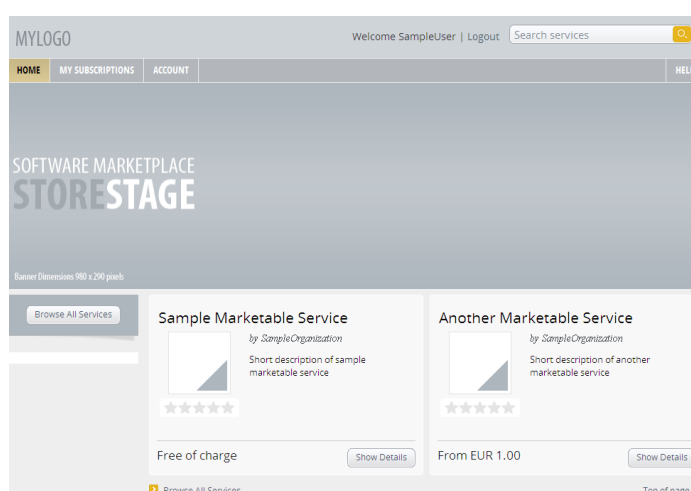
MYLOGO

Welcome SampleUser | Logout

Search services

HOME
MY SUBSCRIPTIONS
ACCOUNT
HEL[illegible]

SOFTWARE MARKETPLACE
STORESTAGE

Banner Dimensions 980 x 290 pixels

Browse All Services

Sample Marketable Service

by SampleOrganization

Short description of sample marketable service

Free of charge

Show Details

Another Marketable Service

by SampleOrganization

Short description of another marketable service

From EUR 1.00

Show Details

Browse All Services

Top of page